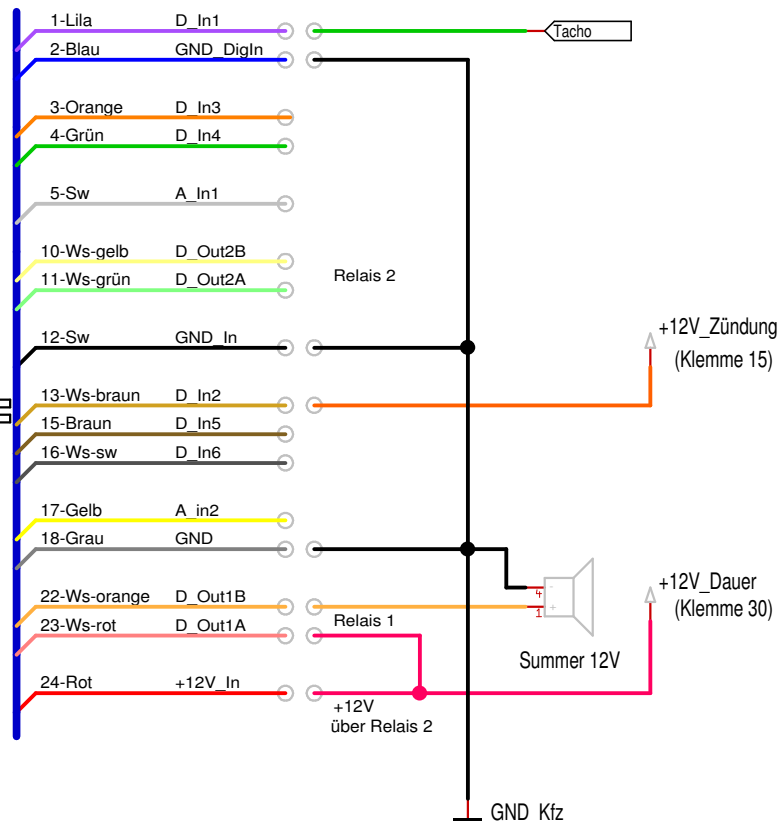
1-Lila D_In1
2-Blau GND_DigIn
3-Orange D_In3
4-Grün D_In4
5-Sw A_In1
10-Ws-gelb D_Out2B
11-Ws-grün D_Out2A
12-Sw GND_In
13-Ws-braun D_In2
15-Braun D_In5
16-Ws-sw D_In6
17-Gelb A_in2
18-Grau GND
22-Ws-orange D_Out1B
23-Ws-rot D_Out1A
24-Rot +12V_In

Tacho

Relais 2

+12V_Zündung
(Klemme 15)

+12V_Dauer
(Klemme 30)

Relais 1

Summer 12V

+12V
über Relais 2

GND Kfz